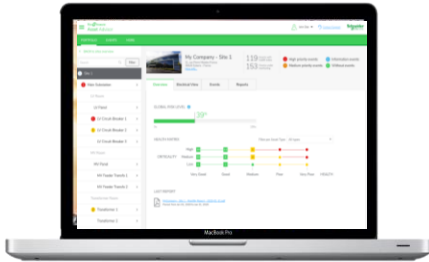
My Company - Site 1

159

153

High priority events

Medium priority events

Information events

Without events

Site 1

Main Substation

LV Panel

LV Circuit Breaker 1

LV Circuit Breaker 2

LV Circuit Breaker 3

MV Panel

MV Feeder Transfo 1

MV Feeder Transfo 2

Transformer 1

Transformer 2

Overview

Electrical View

Events

Reports

GLOBAL RISK LEVEL

39%

High

Medium

Low

CRITICALITY

LAST REPORT

MacBook Pro